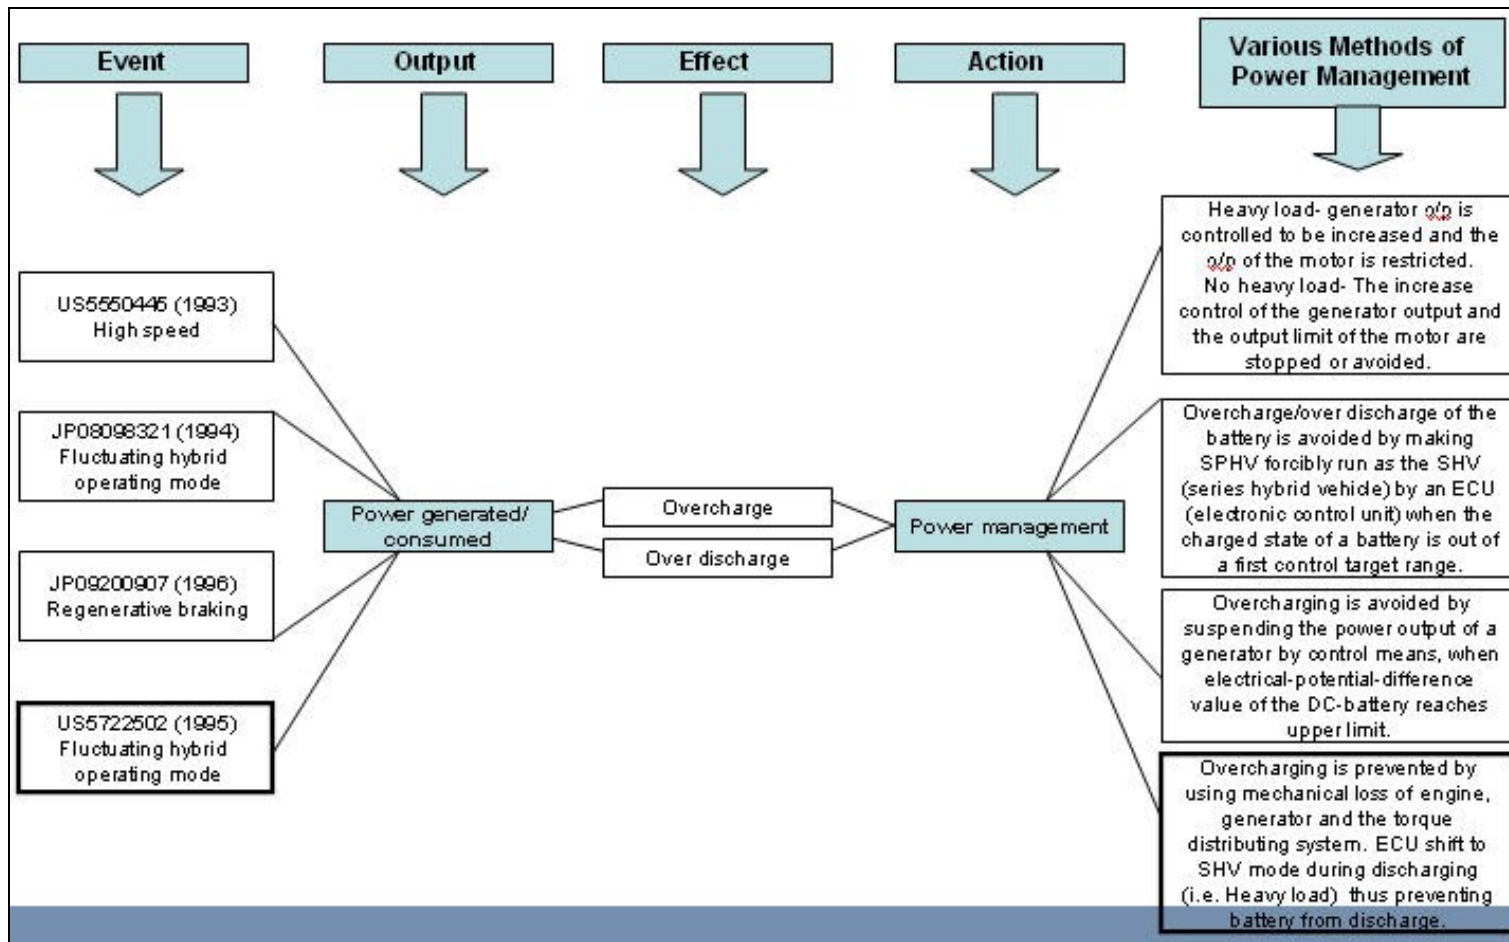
Event

Output

Effect

Action

Various Methods of Power Management

US5550445 (1993)
High speed

JP08098321 (1994)
Fluctuating hybrid operating mode

JP09200907 (1996)
Regenerative braking

US5722502 (1995)
Fluctuating hybrid operating mode

Power generated/ consumed

Overcharge

Over discharge

Power management

Heavy load- generator o/p is controlled to be increased and the o/p of the motor is restricted. No heavy load- The increase control of the generator output and the output limit of the motor are stopped or avoided.

Overcharge/over discharge of the battery is avoided by making SPHV forcibly run as the SHV (series hybrid vehicle) by an ECU (electronic control unit) when the charged state of a battery is out of a first control target range.

Overcharging is avoided by suspending the power output of a generator by control means, when electrical-potential-difference value of the DC-battery reaches upper limit.

Overcharging is prevented by using mechanical loss of engine, generator and the torque distributing system. ECU shift to SHV mode during discharging (i.e. Heavy load) thus preventing battery from discharge.